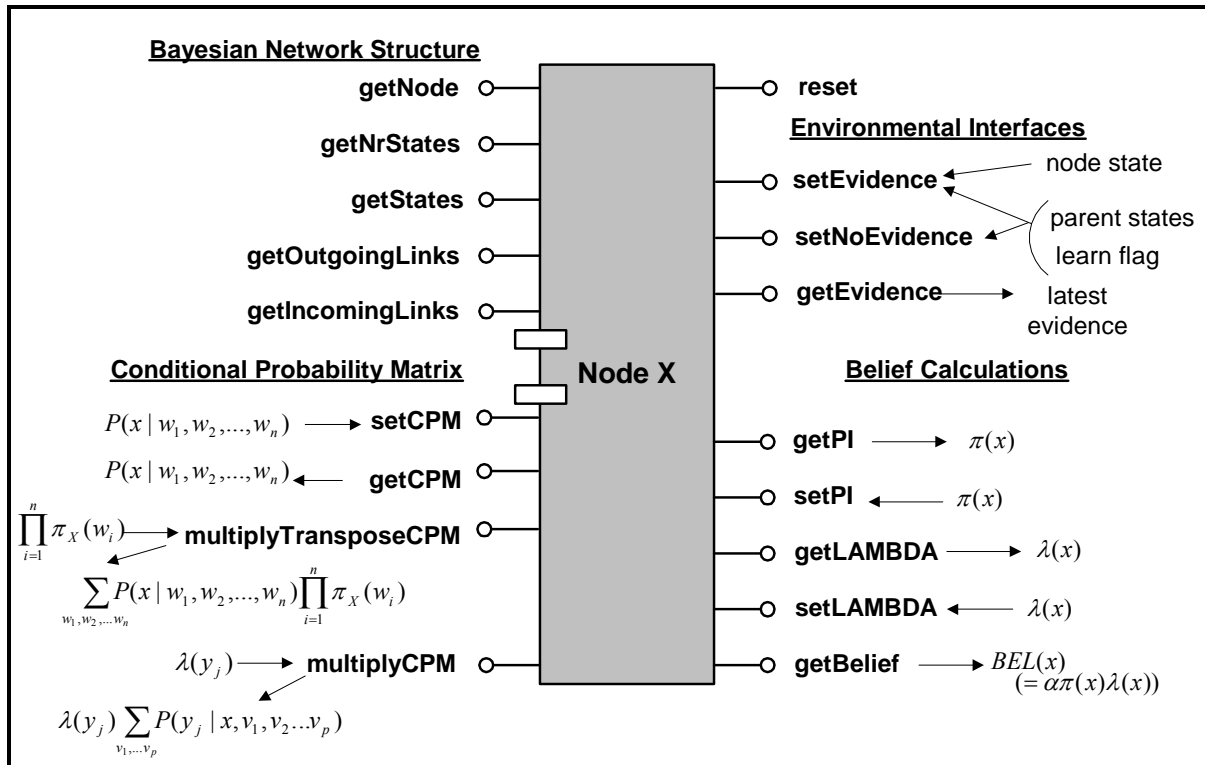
Bayesian Network Structure

getNode

getNrStates

getStates

getOutgoingLinks

getIncomingLinks

Conditional Probability Matrix

$P(x \mid w_1, w_2, ..., w_n)$ setCPM

$P(x \mid w_1, w_2, ..., w_n)$ getCPM

$\prod_{i=1}^{n} \pi_X(w_i)$ multiplyTransposeCPM

$\sum_{w_1, w_2, ... w_n} P(x \mid w_1, w_2, ..., w_n) \prod_{i=1}^{n} \pi_X(w_i)$

$\lambda(y_j)$ multiplyCPM

$\lambda(y_j) \sum_{v_1, ... v_p} P(y_j \mid x, v_1, v_2 ... v_p)$

Node X

reset

Environmental Interfaces

setEvidence

node state

setNoEvidence

parent states

learn flag

getEvidence

latest evidence

Belief Calculations

getPI $\pi(x)$

setPI $\pi(x)$

getLAMBDA $\lambda(x)$

setLAMBDA $\lambda(x)$

getBelief $BEL(x)$ $(= \alpha\pi(x)\lambda(x))$